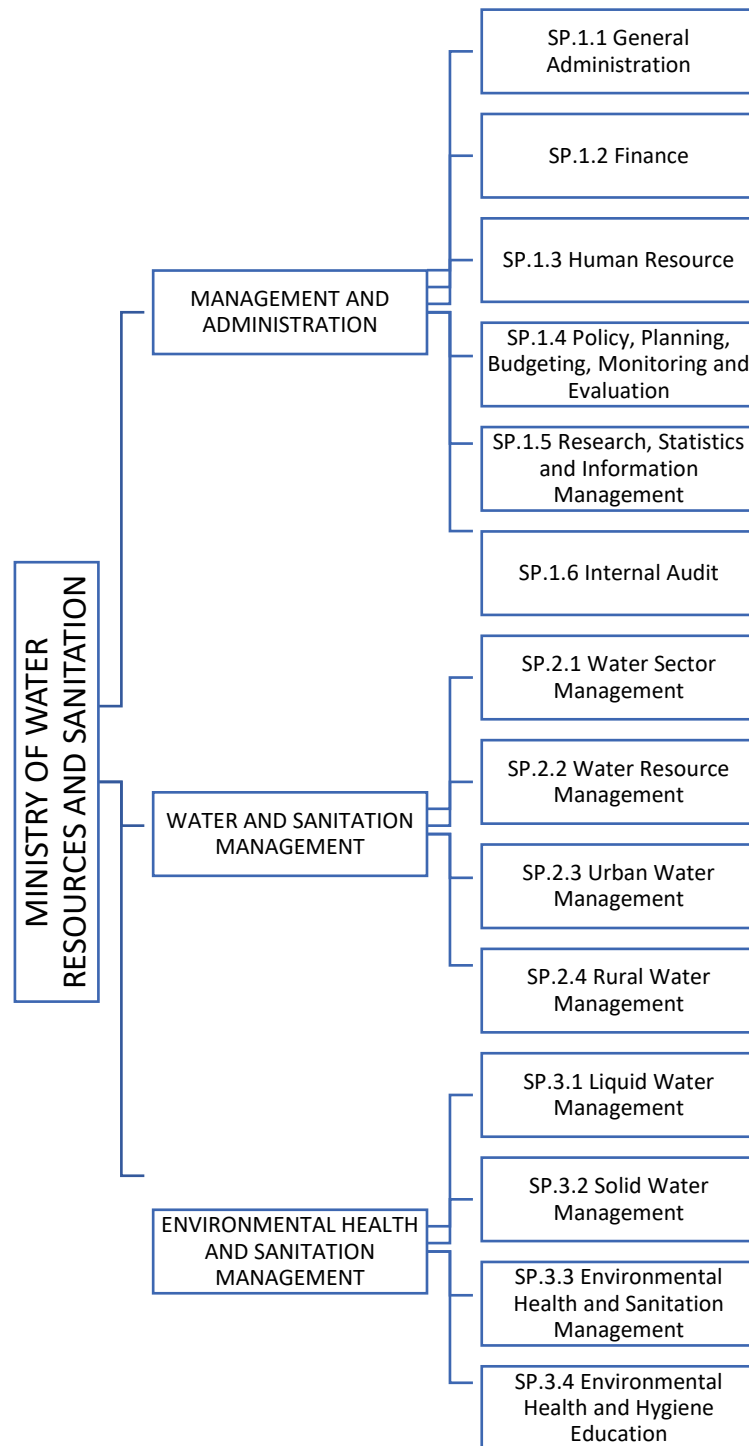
MINISTRY OF WATER RESOURCES AND SANITATION

MANAGEMENT AND ADMINISTRATION

SP.1.1 General Administration

SP.1.2 Finance

SP.1.3 Human Resource

SP.1.4 Policy, Planning, Budgeting, Monitoring and Evaluation

SP.1.5 Research, Statistics and Information Management

SP.1.6 Internal Audit

WATER AND SANITATION MANAGEMENT

SP.2.1 Water Sector Management

SP.2.2 Water Resource Management

SP.2.3 Urban Water Management

SP.2.4 Rural Water Management

ENVIRONMENTAL HEALTH AND SANITATION MANAGEMENT

SP.3.1 Liquid Water Management

SP.3.2 Solid Water Management

SP.3.3 Environmental Health and Sanitation Management

SP.3.4 Environmental Health and Hygiene Education